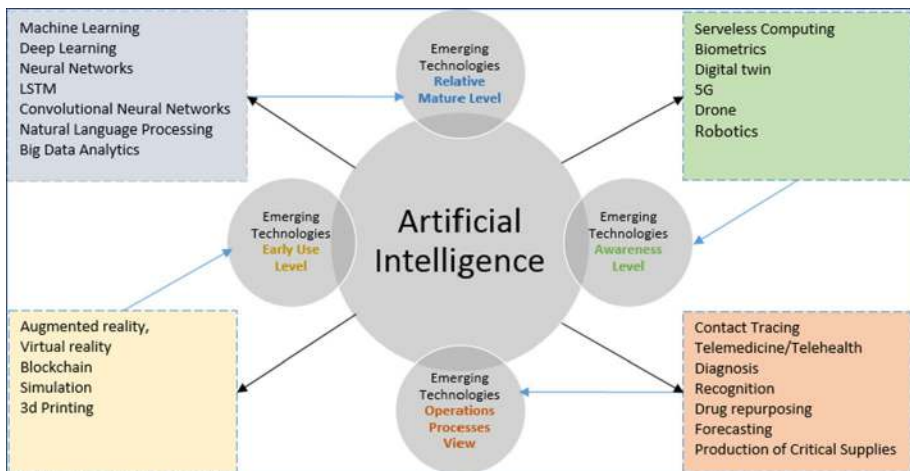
Machine Learning
Deep Learning
Neural Networks
LSTM
Convolutional Neural Networks
Natural Language Processing
Big Data Analytics

Emerging Technologies Relative Mature Level

Serveless Computing
Biometrics
Digital twin
5G
Drone
Robotics

Emerging Technologies Early Use Level

Artificial Intelligence

Emerging Technologies Awareness Level

Augmented reality,
Virtual reality
Blockchain
Simulation
3d Printing

Emerging Technologies Operations Processes View

Contact Tracing
Telemedicine/Telehealth
Diagnosis
Recognition
Drug repurposing
Forecasting
Production of Critical Supplies